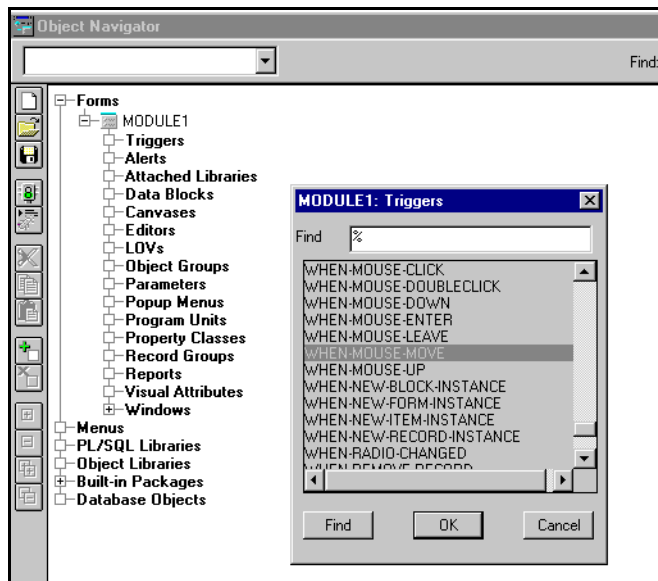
Object Navigator

Find:

Forms
MODULE1
Triggers
Alerts
Attached Libraries
Data Blocks
Canvases
Editors
LOVs
Object Groups
Parameters
Popup Menus
Program Units
Property Classes
Record Groups
Reports
Visual Attributes
Windows
Menus
PL/SQL Libraries
Object Libraries
Built-in Packages
Database Objects

MODULE1: Triggers

Find %

WHEN-MOUSE-CLICK
WHEN-MOUSE-DOUBLECLICK
WHEN-MOUSE-DOWN
WHEN-MOUSE-ENTER
WHEN-MOUSE-LEAVE
WHEN-MOUSE-MOVE
WHEN-MOUSE-UP
WHEN-NEW-BLOCK-INSTANCE
WHEN-NEW-FORM-INSTANCE
WHEN-NEW-ITEM-INSTANCE
WHEN-NEW-RECORD-INSTANCE
WHEN-RADIO-CHANGED
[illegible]

Find OK Cancel